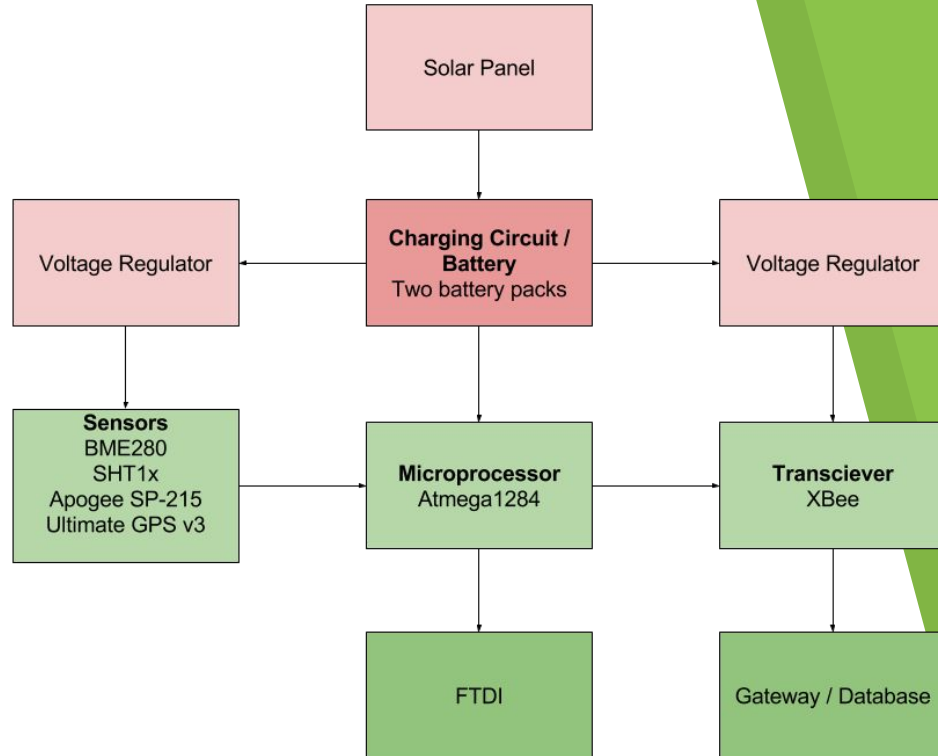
Solar Panel

Voltage Regulator

**Charging Circuit / Battery**
Two battery packs

Voltage Regulator

**Sensors**
BME280
SHT1x
Apogee SP-215
Ultimate GPS v3

**Microprocessor**
Atmega1284

**Transciever**
XBee

FTDI

Gateway / Database